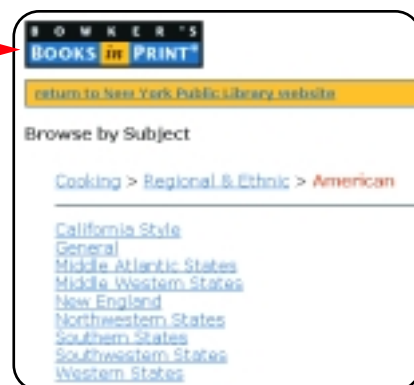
BOWKER'S
BOOKS in PRINT®

return to New York Public Library website

Browse by Subject

Cooking > Regional & Ethnic > American

California Style
General
Middle Atlantic States
Middle Western States
New England
Northwestern States
Southern States
Southwestern States
Western States